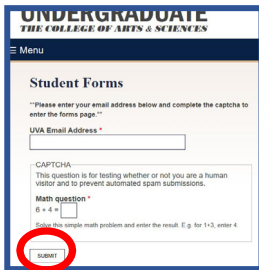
UNDERGRADUATE
THE COLLEGE OF ARTS & SCIENCES

☰ Menu

Student Forms

**Please enter your email address below and complete the captcha to enter the forms page.**

UVA Email Address *

CAPTCHA
This question is for testing whether or not you are a human visitor and to prevent automated spam submissions.

Math question *
6 + 4 =

Solve this simple math problem and enter the result. E.g. for 1+3, enter 4.

SUBMIT